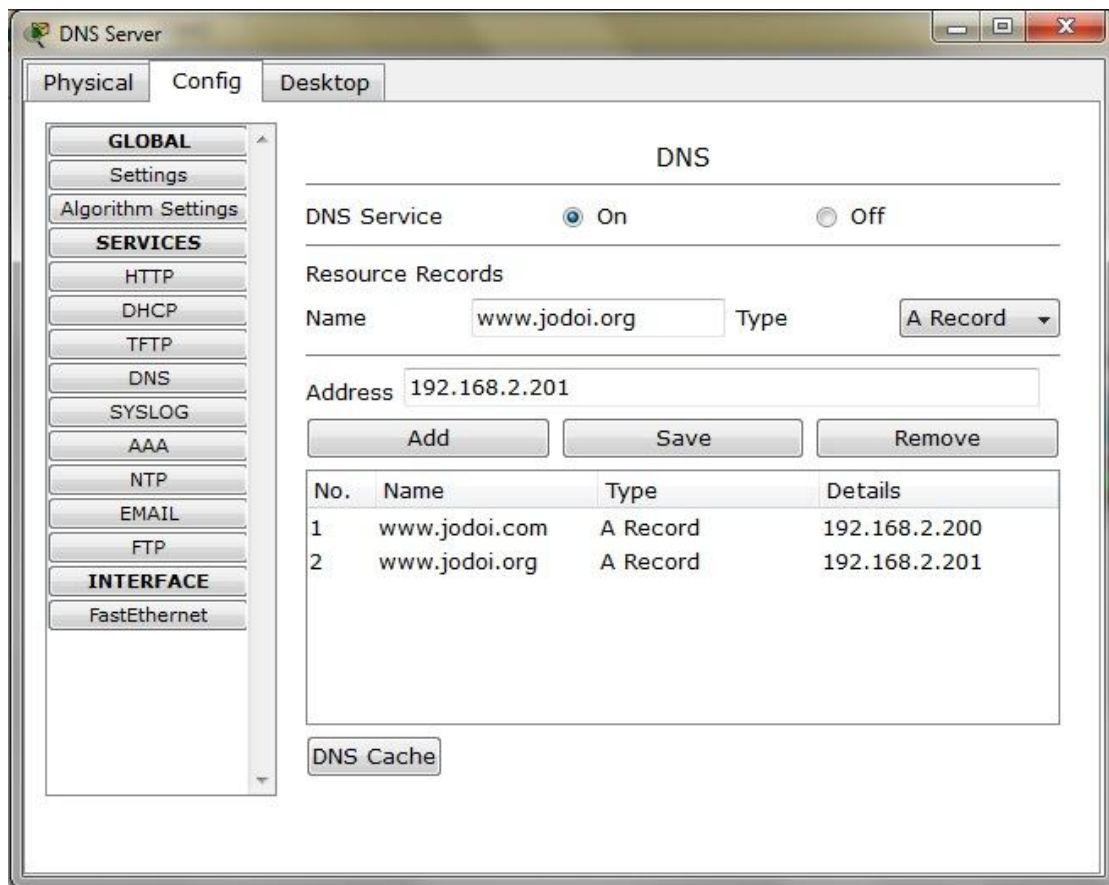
DNS Server

Physical Config Desktop

GLOBAL
Settings
Algorithm Settings
SERVICES
HTTP
DHCP
TFTP
DNS
SYSLOG
AAA
NTP
EMAIL
FTP
INTERFACE
FastEthernet

DNS

DNS Service On Off

Resource Records

Name www.jodoi.org Type A Record

Address 192.168.2.201

Add Save Remove

| No. | Name | Type | Details |
|---|---|---|---|
| 1 | www.jodoi.com | A Record | 192.168.2.200 |
| 2 | www.jodoi.org | A Record | 192.168.2.201 |

DNS Cache